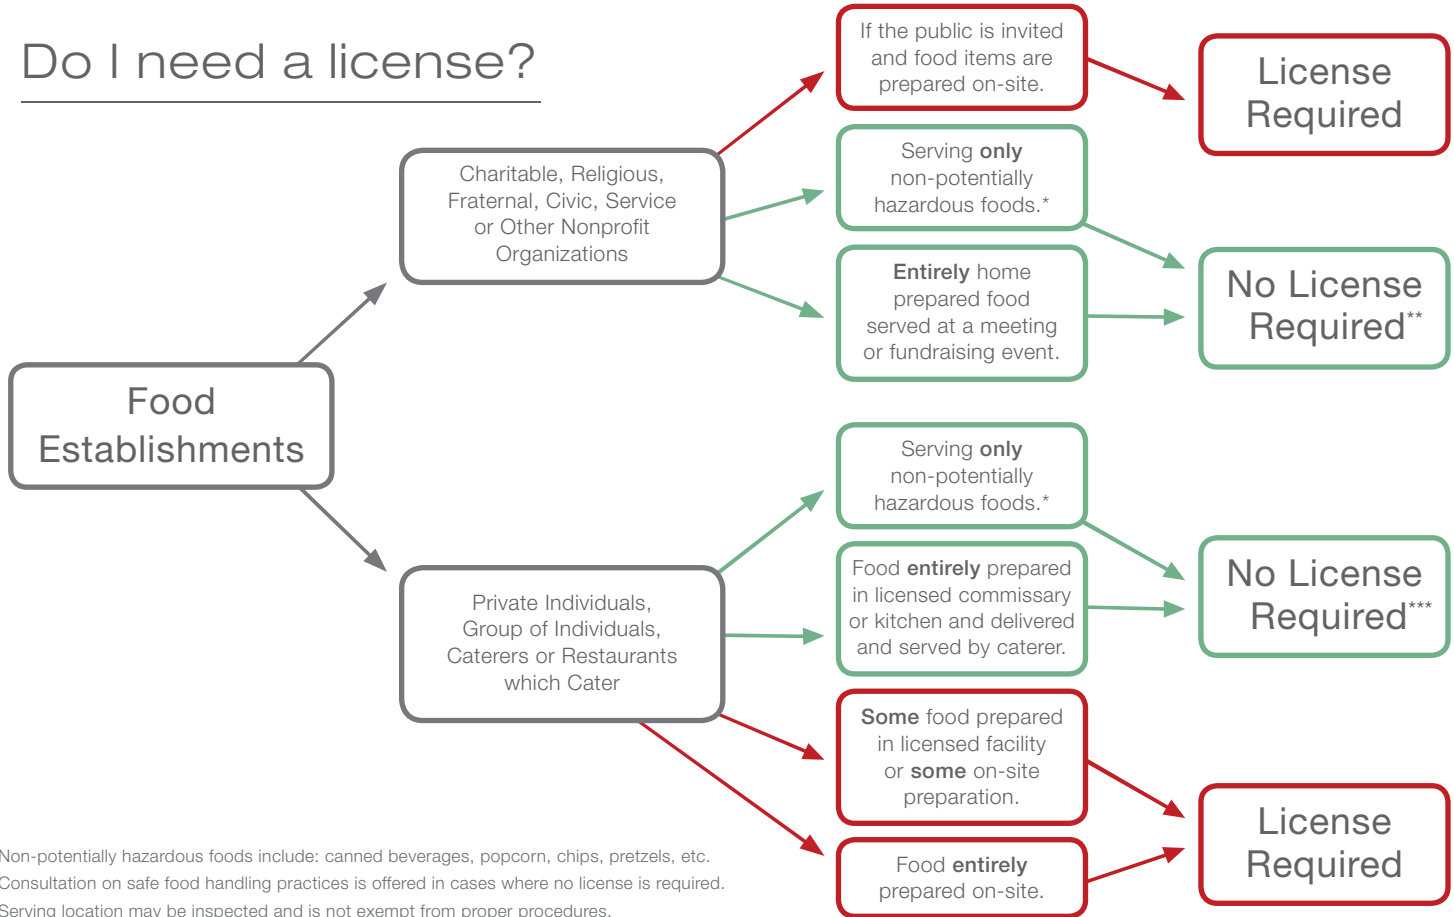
Do I need a license?

Food Establishments

Charitable, Religious, Fraternal, Civic, Service or Other Nonprofit Organizations

If the public is invited and food items are prepared on-site.

License Required

Serving **only** non-potentially hazardous foods.*

**Entirely** home prepared food served at a meeting or fundraising event.

No License Required**

Private Individuals, Group of Individuals, Caterers or Restaurants which Cater

Serving **only** non-potentially hazardous foods.*

Food **entirely** prepared in licensed commissary or kitchen and delivered and served by caterer.

No License Required***

**Some** food prepared in licensed facility or **some** on-site preparation.

Food **entirely** prepared on-site.

License Required

Non-potentially hazardous foods include: canned beverages, popcorn, chips, pretzels, etc.
Consultation on safe food handling practices is offered in cases where no license is required.
Serving location may be inspected and is not exempt from proper procedures.